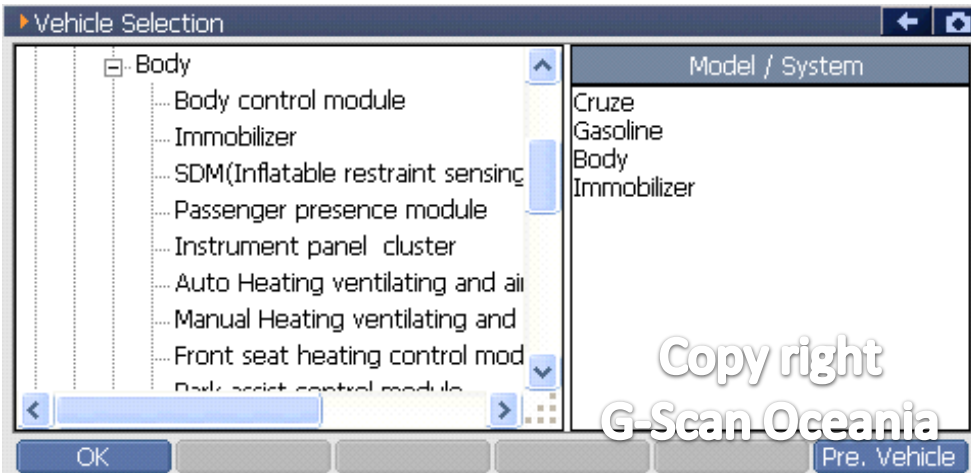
Vehicle Selection

Body
Body control module
Immobilizer
SDM(Inflatable restraint sensing
Passenger presence module
Instrument panel cluster
Auto Heating ventilating and ai
Manual Heating ventilating and
Front seat heating control mod
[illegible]

Model / System
Cruze
Gasoline
Body
Immobilizer

Copy right
G-Scan Oceania

OK
Pre. Vehicle